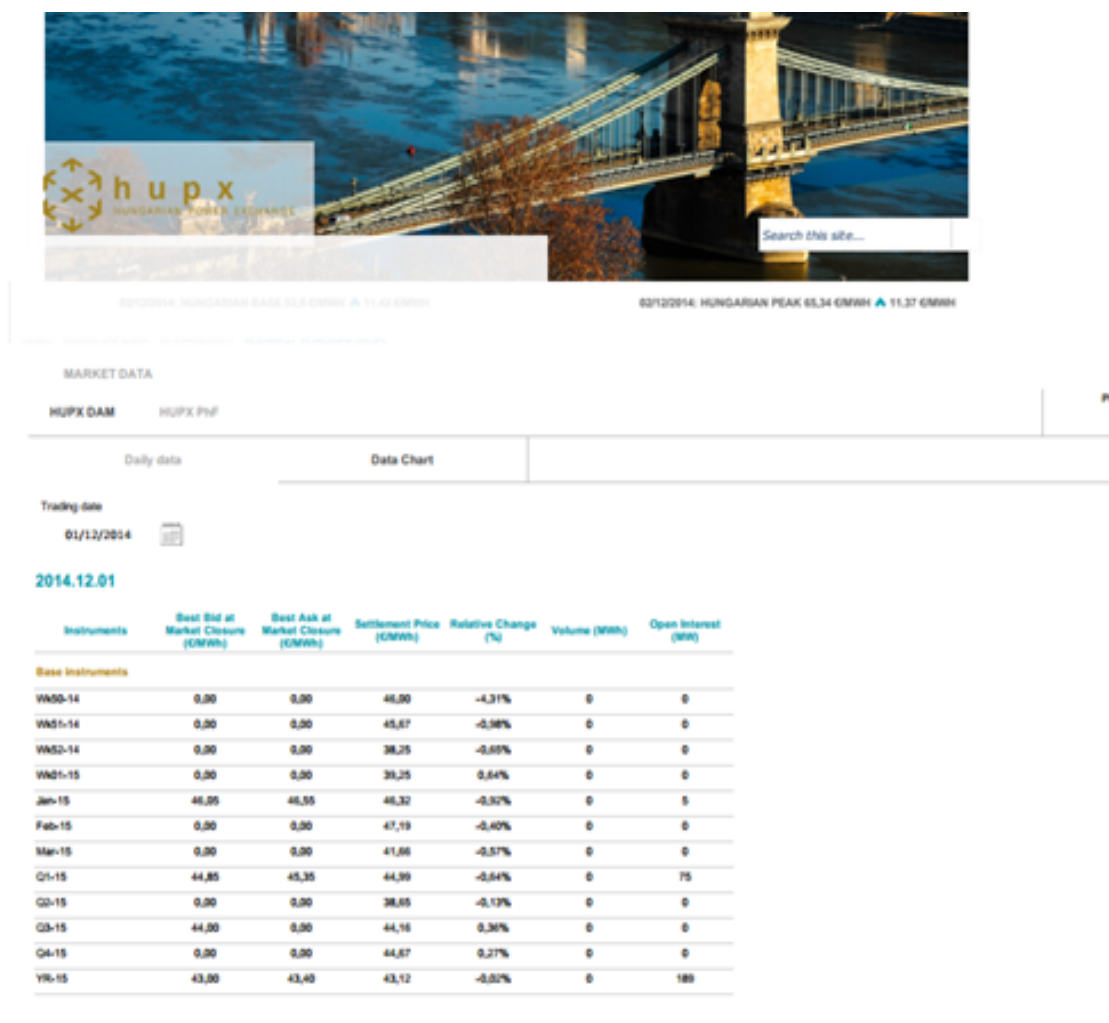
hupx
HUNGARIAN POWER EXCHANGE

Search this site...

02/12/2014: HUNGARIAN BASE 53,5 €/MWH ▲ 11,42 €/MWH

02/12/2014: HUNGARIAN PEAK 65,34 €/MWH ▲ 11,37 €/MWH

MARKET DATA

HUPX DAM HUPX PhF

Daily data Data Chart

Trading date
01/12/2014

2014.12.01

| Instruments | Best Bid at Market Closure (€/MWh) | Best Ask at Market Closure (€/MWh) | Settlement Price (€/MWh) | Relative Change (%) | Volume (MWh) | Open Interest (MW) |
|---|---|---|---|---|---|---|
| Base Instruments | | | | | | |
| Wk50-14 | 0,00 | 0,00 | 46,00 | -4,31% | 0 | 0 |
| Wk51-14 | 0,00 | 0,00 | 45,67 | -0,98% | 0 | 0 |
| Wk52-14 | 0,00 | 0,00 | 38,25 | -0,65% | 0 | 0 |
| Wk01-15 | 0,00 | 0,00 | 39,25 | 0,64% | 0 | 0 |
| Jan-15 | 46,05 | 46,55 | 46,32 | -0,92% | 0 | 5 |
| Feb-15 | 0,00 | 0,00 | 47,19 | -0,40% | 0 | 0 |
| Mar-15 | 0,00 | 0,00 | 41,66 | -0,57% | 0 | 0 |
| Q1-15 | 44,85 | 45,35 | 44,99 | -0,64% | 0 | 75 |
| Q2-15 | 0,00 | 0,00 | 38,65 | -0,13% | 0 | 0 |
| Q3-15 | 44,00 | 0,00 | 44,16 | 0,36% | 0 | 0 |
| Q4-15 | 0,00 | 0,00 | 44,67 | 0,27% | 0 | 0 |
| YR-15 | 43,00 | 43,40 | 43,12 | -0,02% | 0 | 189 |